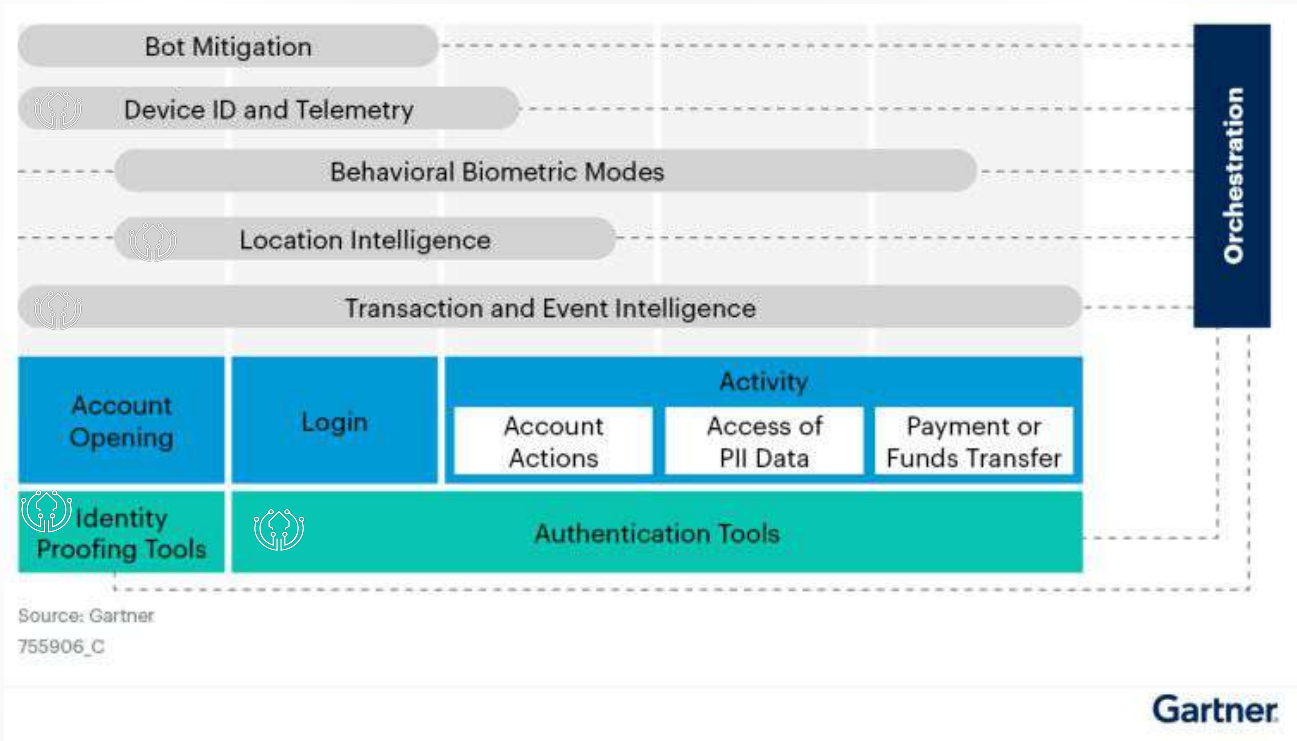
Bot Mitigation

Device ID and Telemetry

Behavioral Biometric Modes

Location Intelligence

Transaction and Event Intelligence

Orchestration

Account Opening

Login

Activity

Account Actions

Access of PII Data

Payment or Funds Transfer

Identity Proofing Tools

Authentication Tools

Source: Gartner
755906_C

Gartner